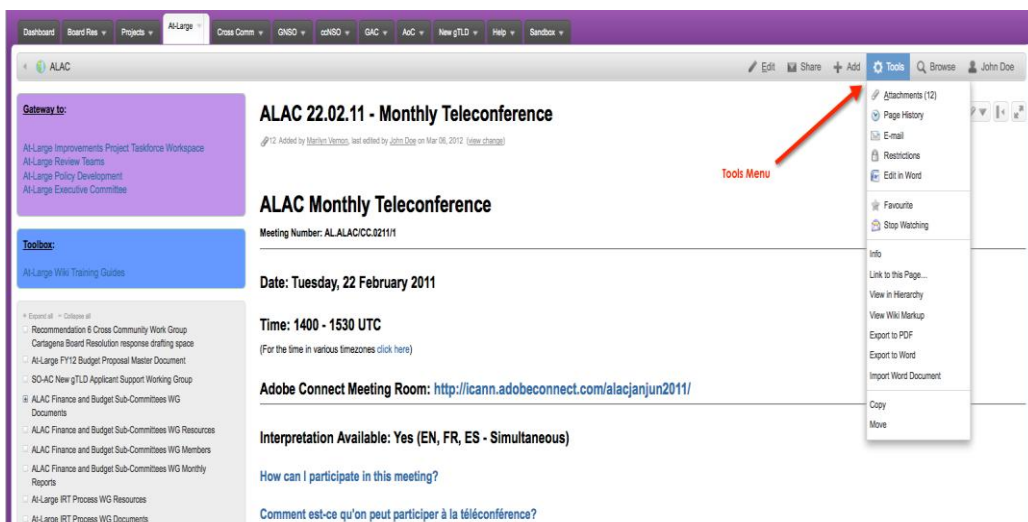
Dashboard Board Res Projects At-Large Cross Comm GNSO ccNSO GAC AoC New gTLD Help Sandbox

ALAC

Edit Share Add Tools Browse John Doe

Gateway to:

At-Large Improvements Project Taskforce Workspace
At-Large Review Teams
At-Large Policy Development
At-Large Executive Committee

Toolbox:

At-Large Wiki Training Guides

Expand all Collapse all
Recommendation 6 Cross Community Work Group
Cartagena Board Resolution response drafting space
At-Large FY12 Budget Proposal Master Document
SO-AC New gTLD Applicant Support Working Group
ALAC Finance and Budget Sub-Committees WG Documents
ALAC Finance and Budget Sub-Committees WG Resources
ALAC Finance and Budget Sub-Committees WG Members
ALAC Finance and Budget Sub-Committees WG Monthly Reports
At-Large IRT Process WG Resources
At-Large IRT Process WG Documents

ALAC 22.02.11 - Monthly Teleconference

12 Added by Marilyn Vernon, last edited by John Doe on Mar 06, 2012 (view change)

Tools Menu

ALAC Monthly Teleconference

Meeting Number: AL.ALAC/CC.0211/1

Date: Tuesday, 22 February 2011

Time: 1400 - 1530 UTC

(For the time in various timezones click here)

Adobe Connect Meeting Room: http://icann.adobeconnect.com/alacjanjun2011/

Interpretation Available: Yes (EN, FR, ES - Simultaneous)

How can I participate in this meeting?

Comment est-ce qu'on peut participer à la téléconférence?

Attachments (12)
Page History
E-mail
Restrictions
Edit in Word
Favourite
Stop Watching
Info
Link to this Page...
View in Hierarchy
View Wiki Markup
Export to PDF
Export to Word
Import Word Document
Copy
Move